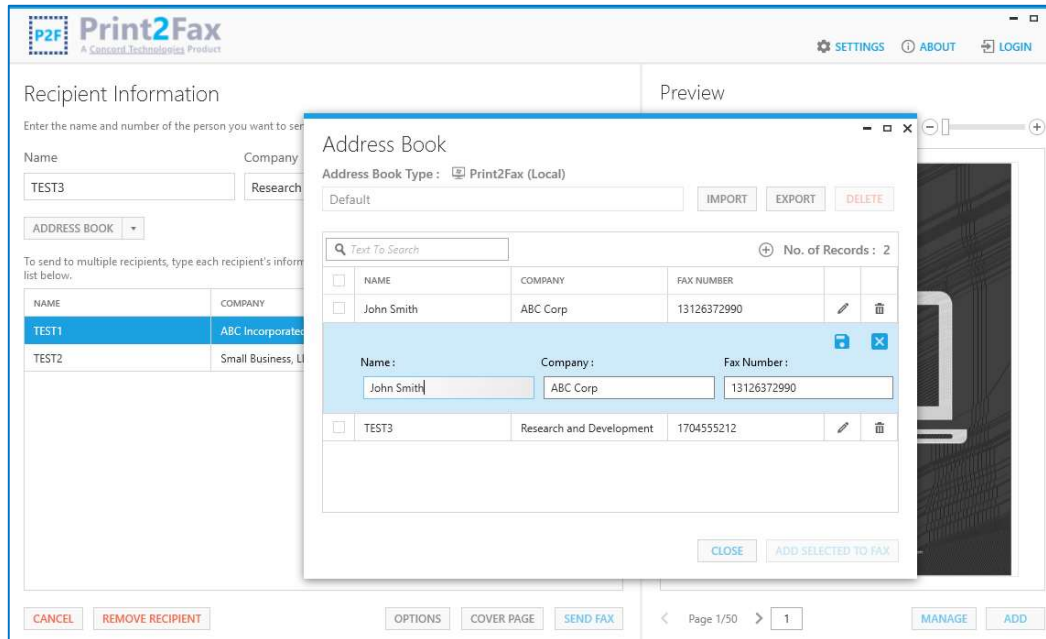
P2F Print2Fax
A Concord Technologies Product

SETTINGS ABOUT LOGIN

Recipient Information
Enter the name and number of the person you want to ser

Name
TEST3

Company
Research

ADDRESS BOOK

To send to multiple recipients, type each recipient's inform list below.

| NAME | COMPANY |
|---|---|
| TEST1 | ABC Incorporated |
| TEST2 | Small Business, Ll |

CANCEL REMOVE RECIPIENT OPTIONS COVER PAGE SEND FAX

Preview

Page 1/50 1

MANAGE ADD

Address Book
Address Book Type : Print2Fax (Local)
Default
IMPORT EXPORT DELETE

Text To Search
No. of Records : 2

| | NAME | COMPANY | FAX NUMBER |
|---|---|---|---|
| | John Smith | ABC Corp | 13126372990 |

Name : John Smith
Company : ABC Corp
Fax Number : 13126372990

| | TEST3 | Research and Development | 1704555212 |
|---|---|---|---|

CLOSE ADD SELECTED TO FAX